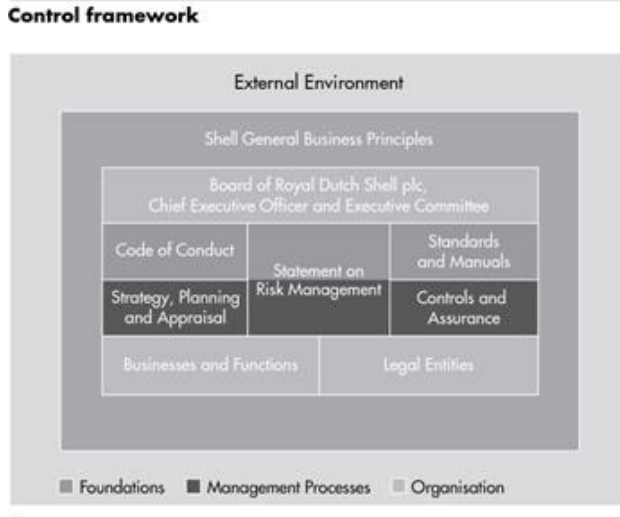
Control framework

External Environment

Shell General Business Principles

Board of Royal Dutch Shell plc, Chief Executive Officer and Executive Committee

Code of Conduct

Statement on Risk Management

Standards and Manuals

Strategy, Planning and Appraisal

Controls and Assurance

Businesses and Functions

Legal Entities

Foundations Management Processes Organisation